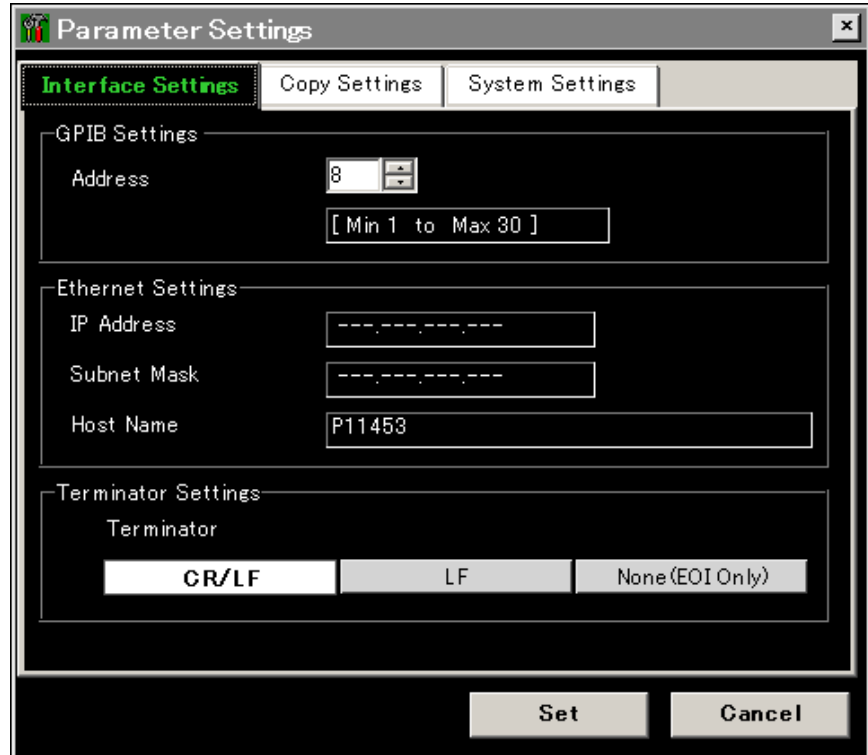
Parameter Settings

Interface Settings
Copy Settings
System Settings

GPIB Settings
Address
8
[ Min 1 to Max 30 ]

Ethernet Settings
IP Address
---.---.---.---
Subnet Mask
---.---.---.---
Host Name
P11453

Terminator Settings
Terminator
CR/LF
LF
None(EOI Only)

Set
Cancel